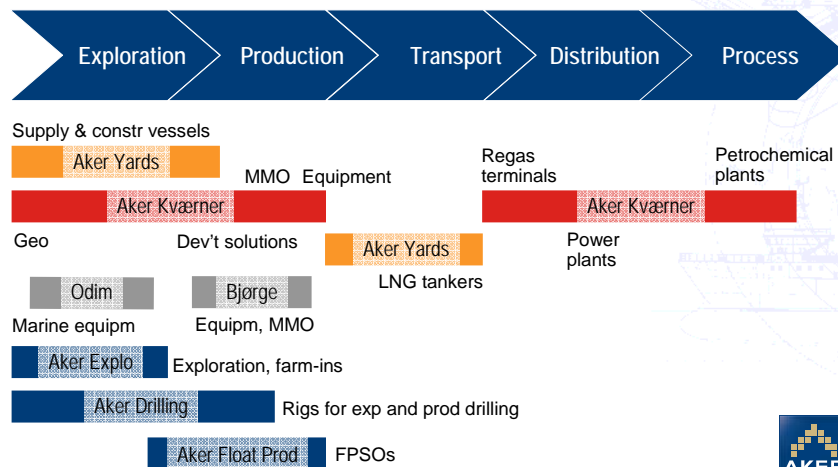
Exploration
Production
Transport
Distribution
Process

Supply & constr vessels
Aker Yards
MMO Equipment
Regas terminals
Petrochemical plants
Aker Kværner
Aker Kværner
Geo
Dev't solutions
Aker Yards
Power plants
LNG tankers
Odim
Bjørge
Marine equipm
Equipm, MMO
Aker Explo
Exploration, farm-ins
Aker Drilling
Rigs for exp and prod drilling
Aker Float Prod
FPSOs
AKER